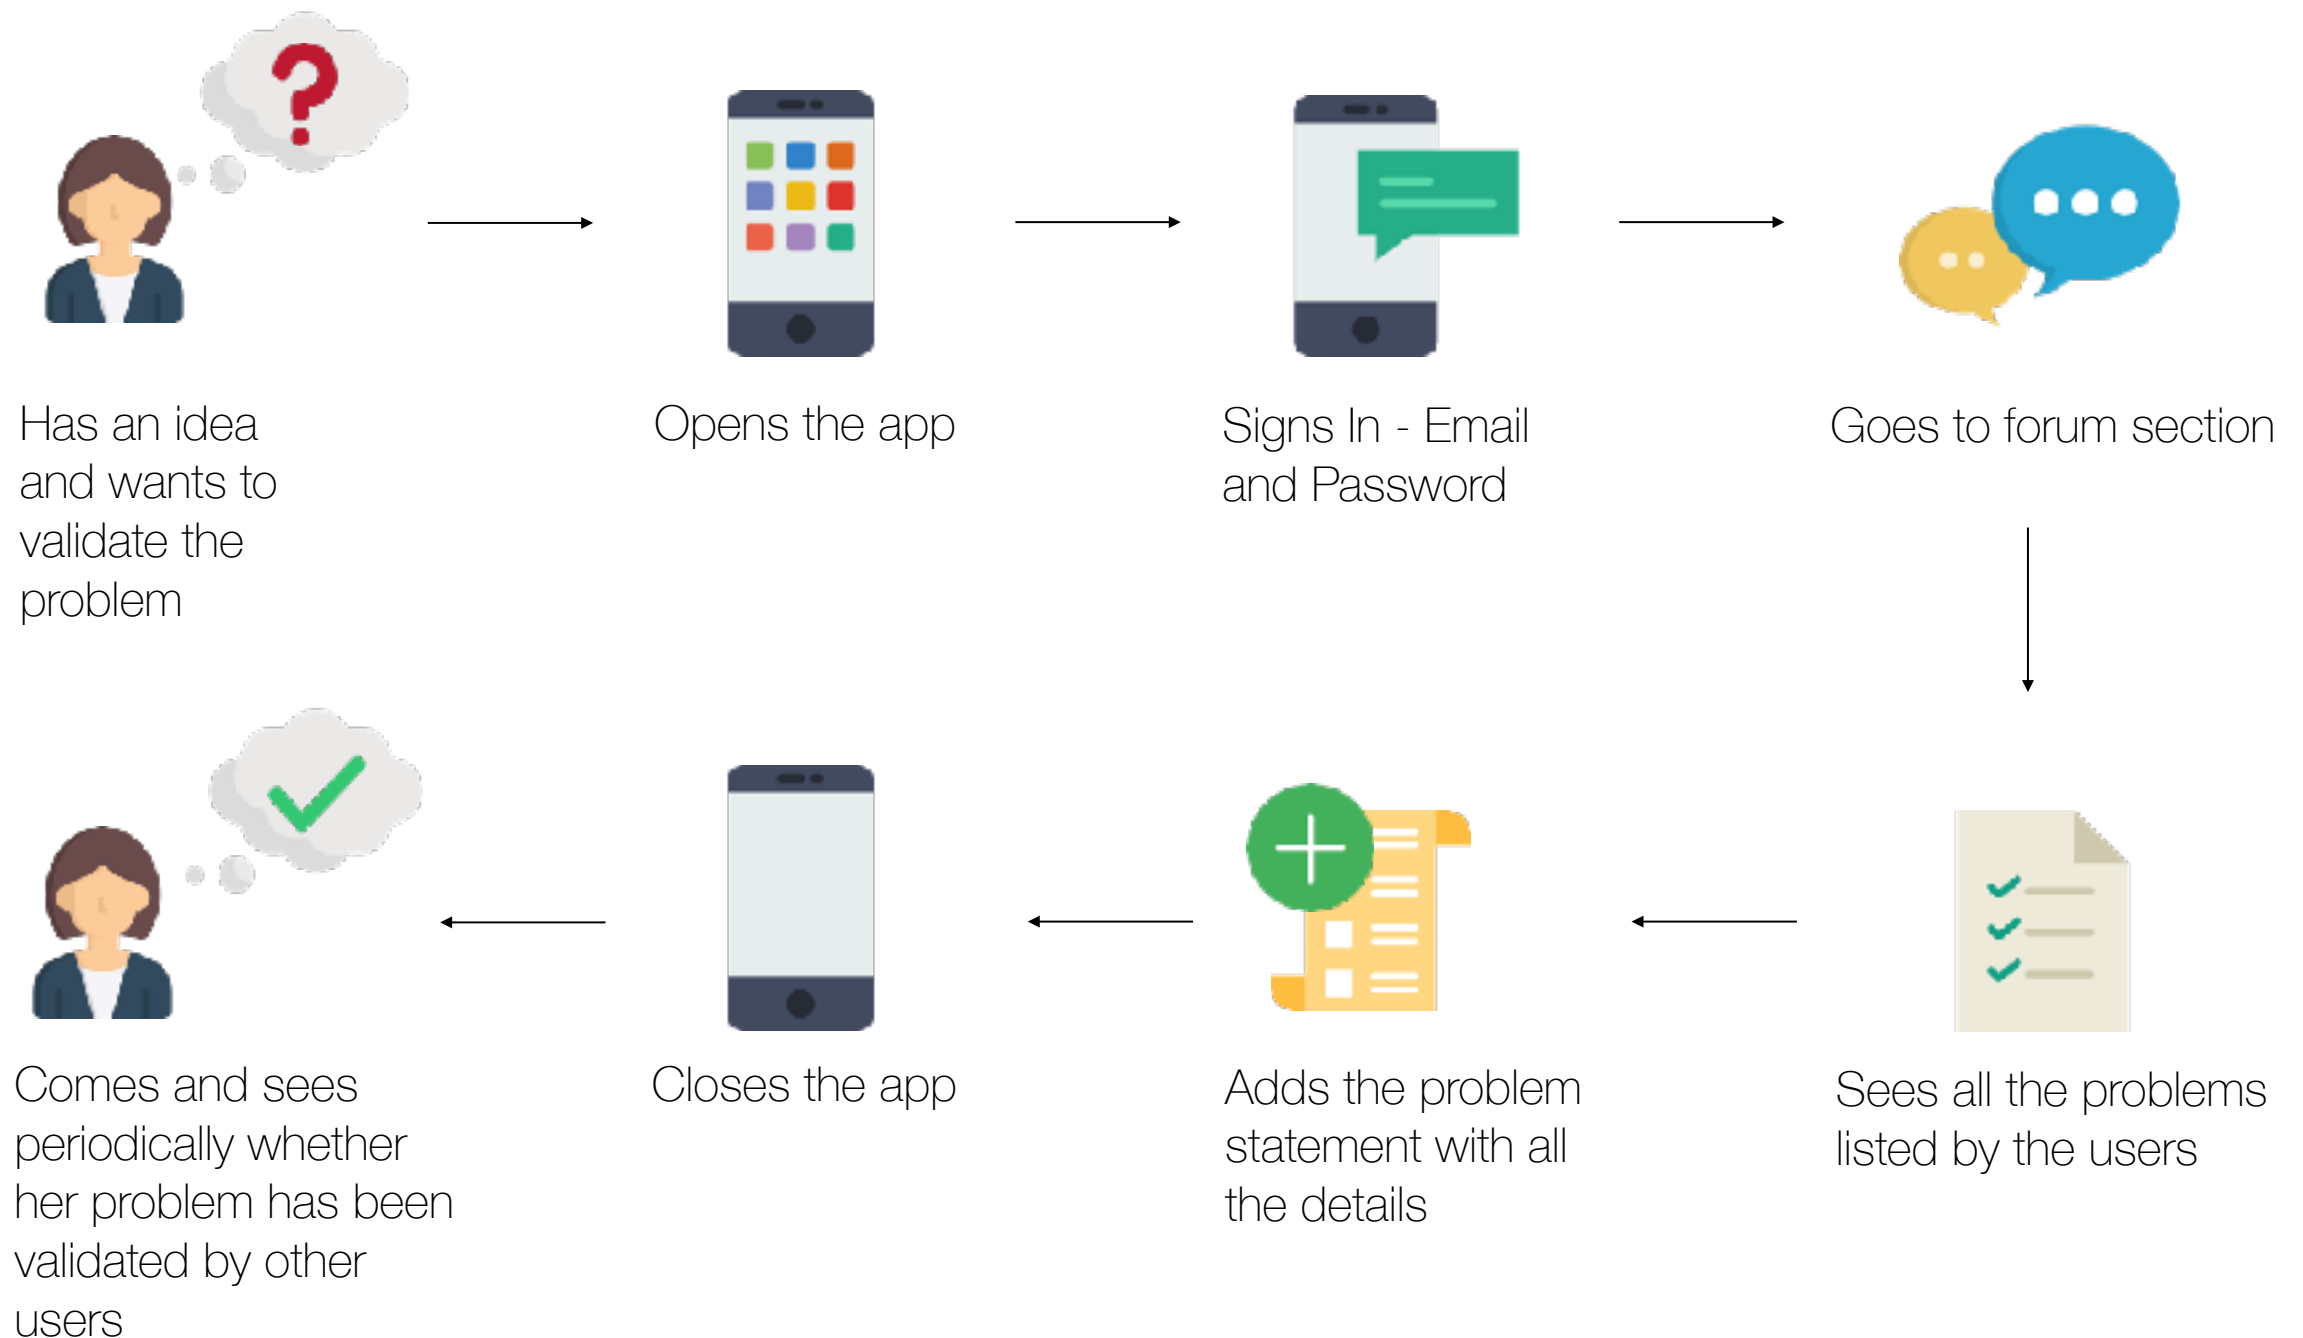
Has an idea and wants to validate the problem

Opens the app

Signs In - Email and Password

Goes to forum section

Sees all the problems listed by the users

Adds the problem statement with all the details

Closes the app

Comes and sees periodically whether her problem has been validated by other users